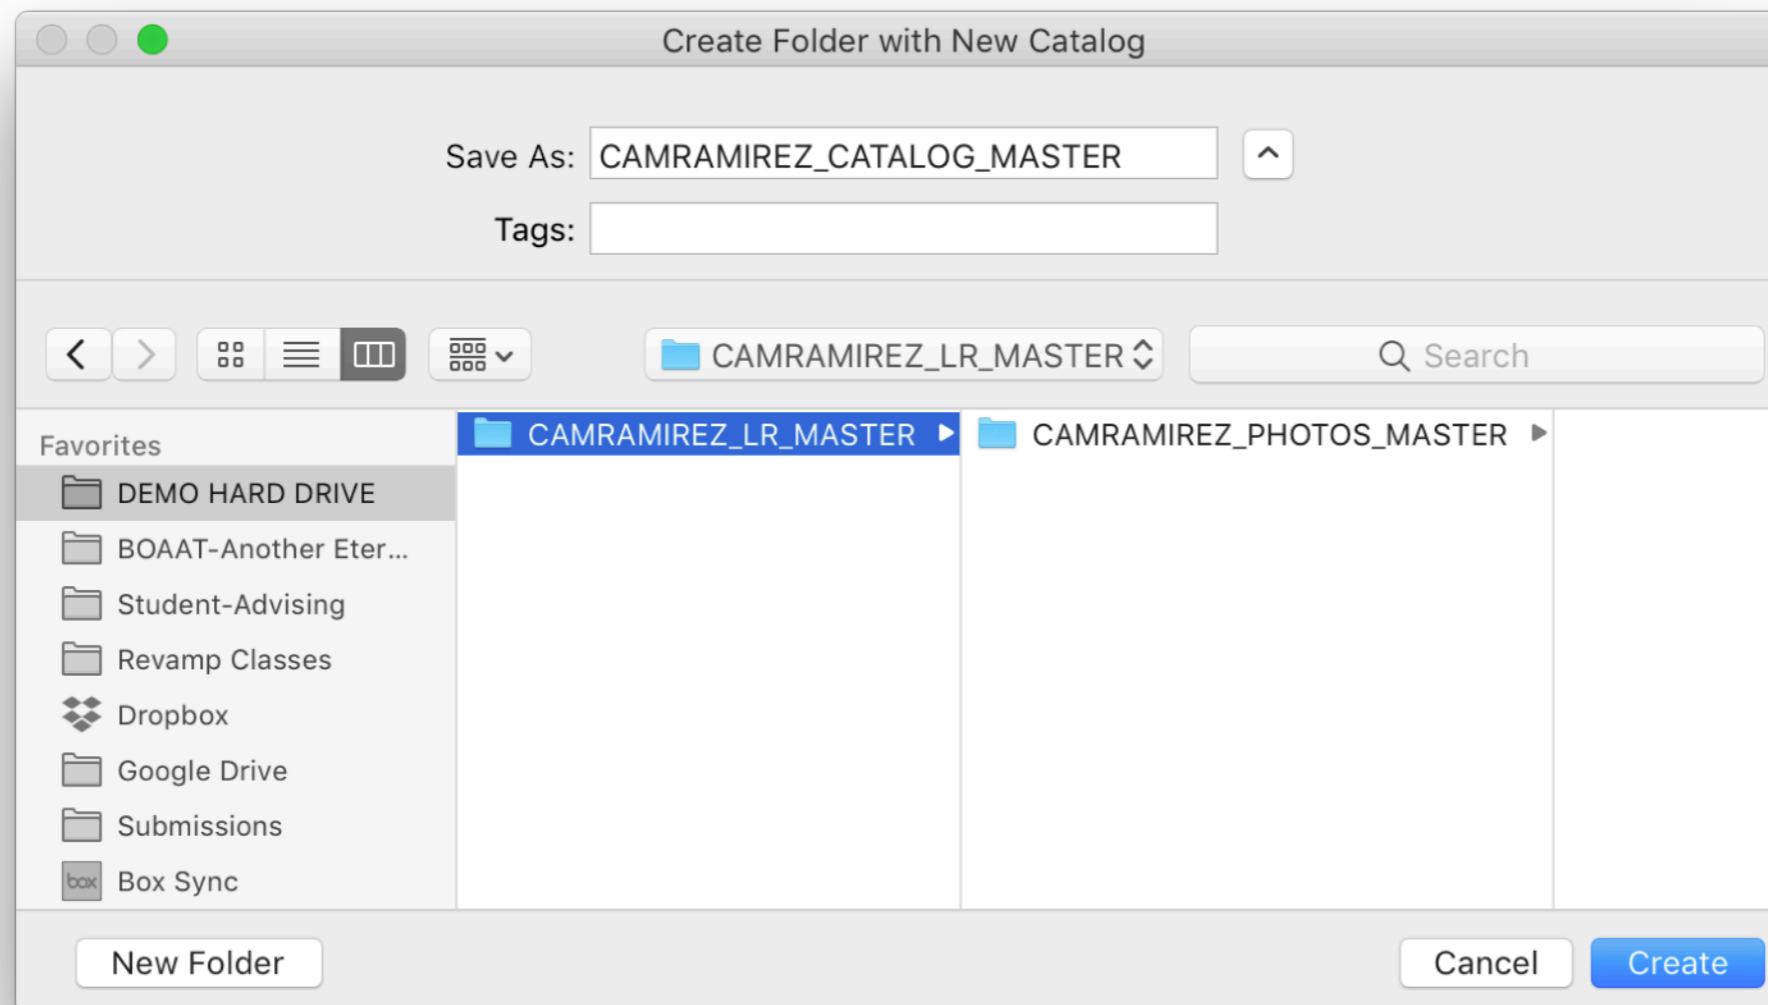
Create Folder with New Catalog

Save As: CAMRAMIREZ_CATALOG_MASTER

Tags:

CAMRAMIREZ_LR_MASTER

Search

Favorites
DEMO HARD DRIVE
BOAAT-Another Eter...
Student-Advising
Revamp Classes
Dropbox
Google Drive
Submissions
box Box Sync

CAMRAMIREZ_LR_MASTER

CAMRAMIREZ_PHOTOS_MASTER

New Folder

Cancel

Create